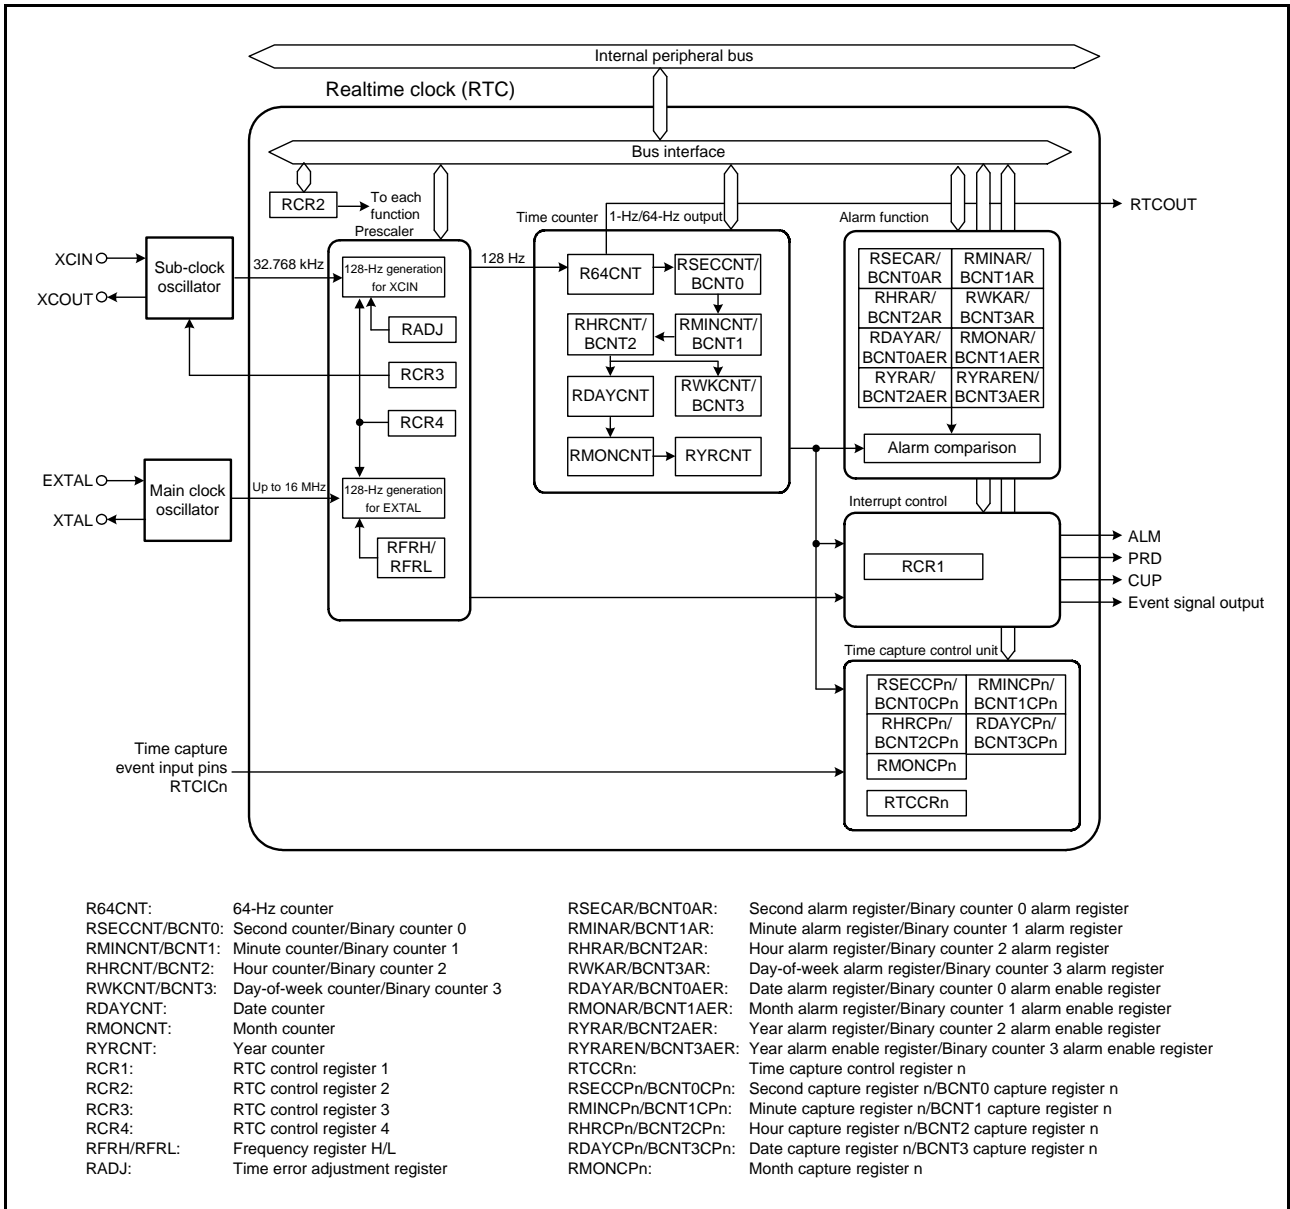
Internal peripheral bus

Realtime clock (RTC)

Bus interface

RCR2
To each function
Prescaler

Time counter
1-Hz/64-Hz output

Alarm function

RTCOUT

XCIN
XCOUT
Sub-clock oscillator
32.768 kHz
128-Hz generation for XCIN
128 Hz
R64CNT
RSECCNT/ BCNT0
RSECAR/ BCNT0AR
RMINAR/ BCNT1AR
RHRAR/ BCNT2AR
RWKAR/ BCNT3AR
RDAYAR/ BCNT0AER
RMONAR/ BCNT1AER
RYRAR/ BCNT2AER
RYRAREN/ BCNT3AER
RADJ
RHRCNT/ BCNT2
RMINCNT/ BCNT1
RCR3
RDAYCNT
RWKCNT/ BCNT3
RCR4
RMONCNT
RYRCNT
Alarm comparison

EXTAL
XTAL
Main clock oscillator
Up to 16 MHz
128-Hz generation for EXTAL
RFRH/ RFRL

Interrupt control
RCR1
ALM
PRD
CUP
Event signal output

Time capture control unit
RSECCPn/ BCNT0CPn
RMINCPn/ BCNT1CPn
RHRCPn/ BCNT2CPn
RDAYCPn/ BCNT3CPn
RMONCPn
RTCCRn

Time capture event input pins RTCICn

R64CNT: 64-Hz counter
RSECCNT/BCNT0: Second counter/Binary counter 0
RMINCNT/BCNT1: Minute counter/Binary counter 1
RHRCNT/BCNT2: Hour counter/Binary counter 2
RWKCNT/BCNT3: Day-of-week counter/Binary counter 3
RDAYCNT: Date counter
RMONCNT: Month counter
RYRCNT: Year counter
RCR1: RTC control register 1
RCR2: RTC control register 2
RCR3: RTC control register 3
RCR4: RTC control register 4
RFRH/RFRL: Frequency register H/L
RADJ: Time error adjustment register

RSECAR/BCNT0AR: Second alarm register/Binary counter 0 alarm register
RMINAR/BCNT1AR: Minute alarm register/Binary counter 1 alarm register
RHRAR/BCNT2AR: Hour alarm register/Binary counter 2 alarm register
RWKAR/BCNT3AR: Day-of-week alarm register/Binary counter 3 alarm register
RDAYAR/BCNT0AER: Date alarm register/Binary counter 0 alarm enable register
RMONAR/BCNT1AER: Month alarm register/Binary counter 1 alarm enable register
RYRAR/BCNT2AER: Year alarm register/Binary counter 2 alarm enable register
RYRAREN/BCNT3AER: Year alarm enable register/Binary counter 3 alarm enable register
RTCCRn: Time capture control register n
RSECCPn/BCNT0CPn: Second capture register n/BCNT0 capture register n
RMINCPn/BCNT1CPn: Minute capture register n/BCNT1 capture register n
RHRCPn/BCNT2CPn: Hour capture register n/BCNT2 capture register n
RDAYCPn/BCNT3CPn: Date capture register n/BCNT3 capture register n
RMONCPn: Month capture register n